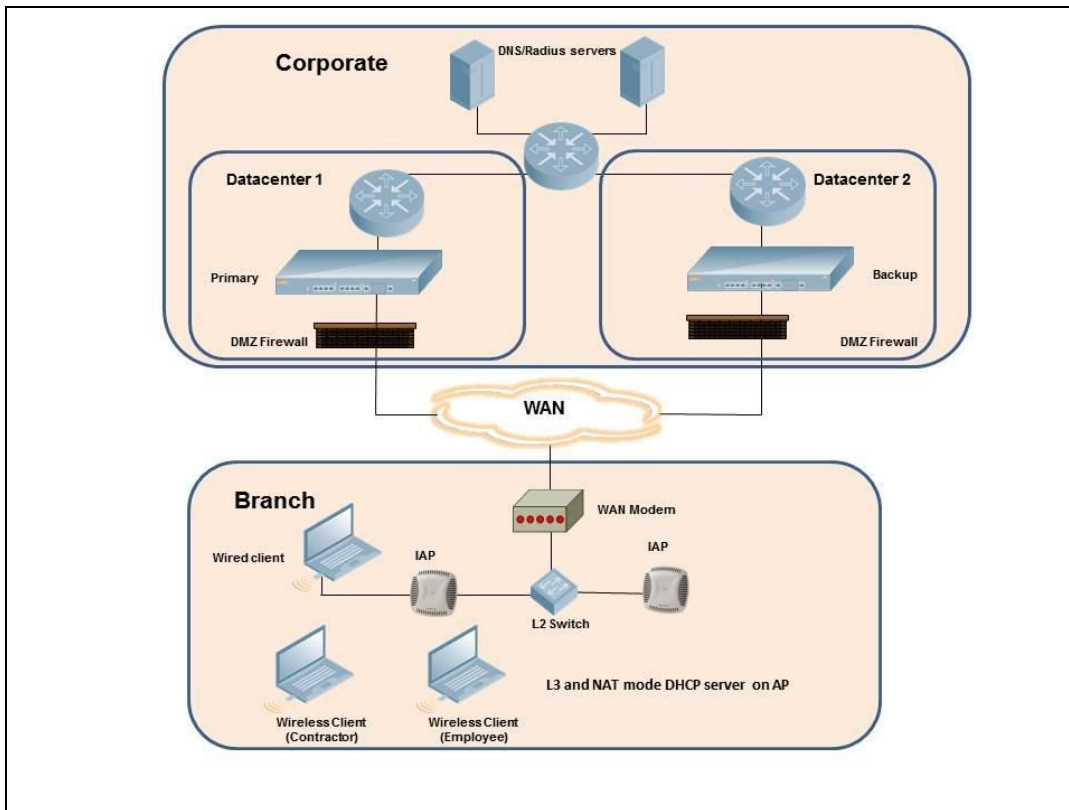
Corporate

DNS/Radius servers

Datacenter 1

Datacenter 2

Primary

Backup

DMZ Firewall

DMZ Firewall

WAN

Branch

WAN Modem

Wired client

IAP

IAP

L2 Switch

L3 and NAT mode DHCP server on AP

Wireless Client (Contractor)

Wireless Client (Employee)